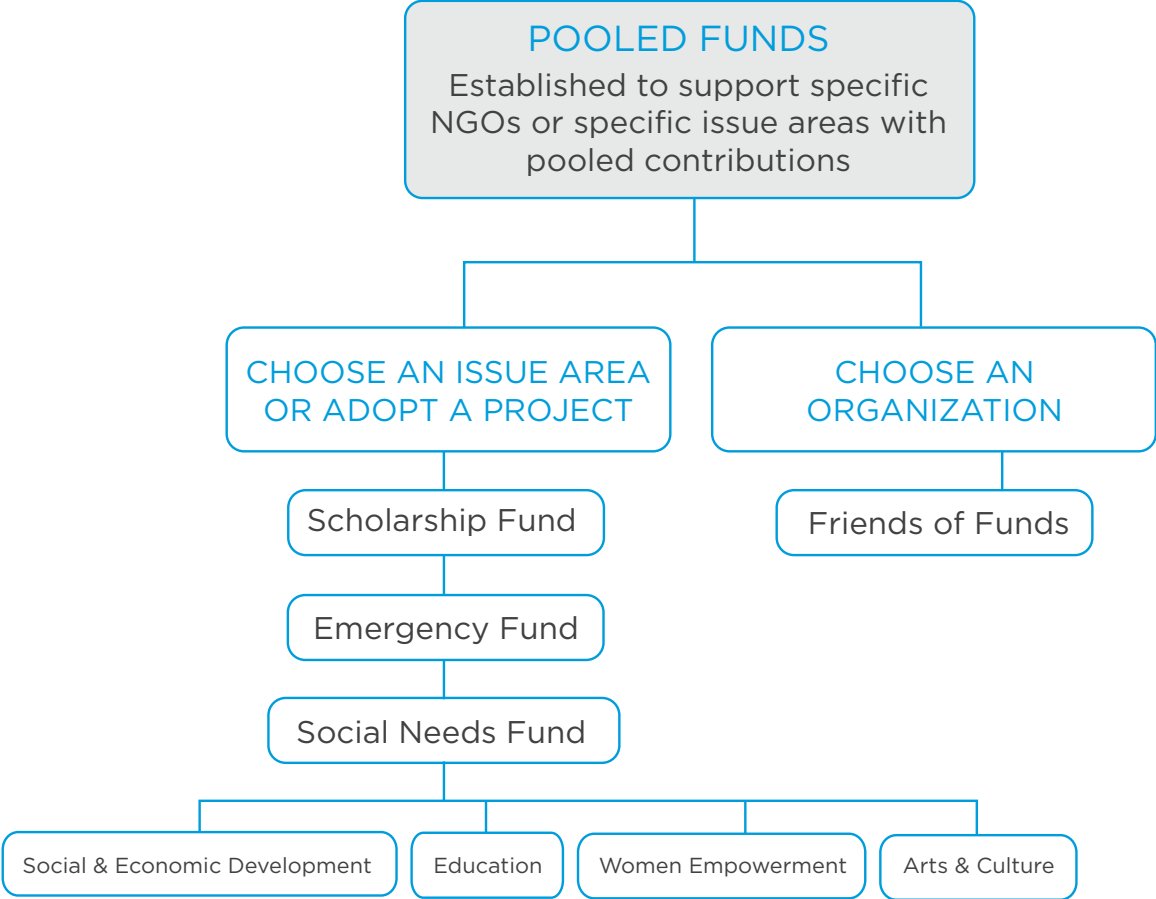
POOLED FUNDS
Established to support specific NGOs or specific issue areas with pooled contributions

CHOOSE AN ISSUE AREA OR ADOPT A PROJECT

CHOOSE AN ORGANIZATION

Scholarship Fund

Friends of Funds

Emergency Fund

Social Needs Fund

Social & Economic Development

Education

Women Empowerment

Arts & Culture